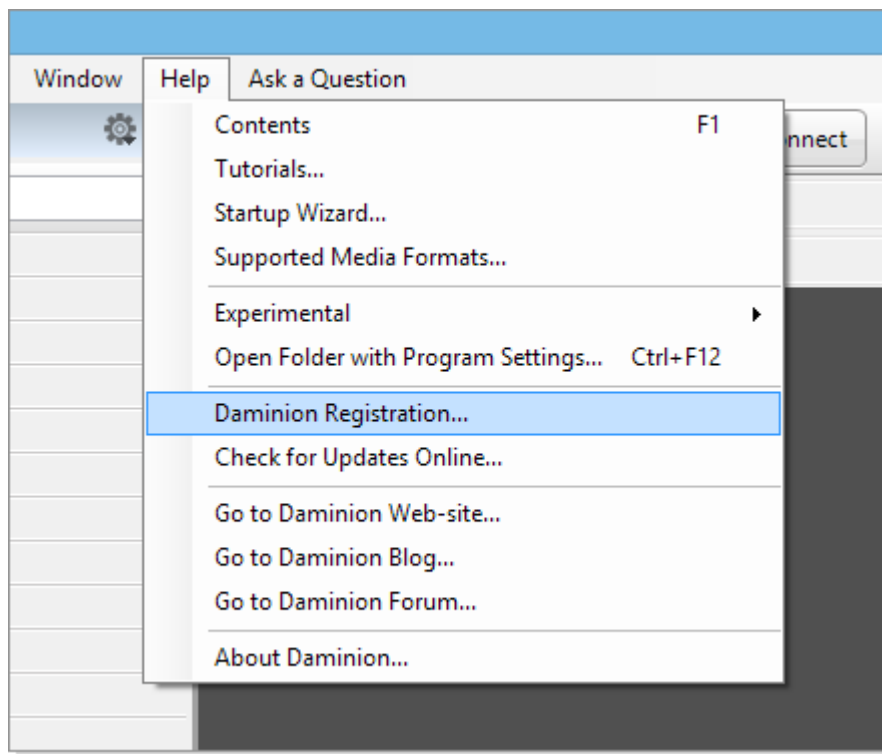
Window Help Ask a Question

Contents F1
Tutorials...
Startup Wizard...
Supported Media Formats...

Experimental
Open Folder with Program Settings... Ctrl+F12

Daminion Registration...
Check for Updates Online...

Go to Daminion Web-site...
Go to Daminion Blog...
Go to Daminion Forum...

About Daminion...

nnect